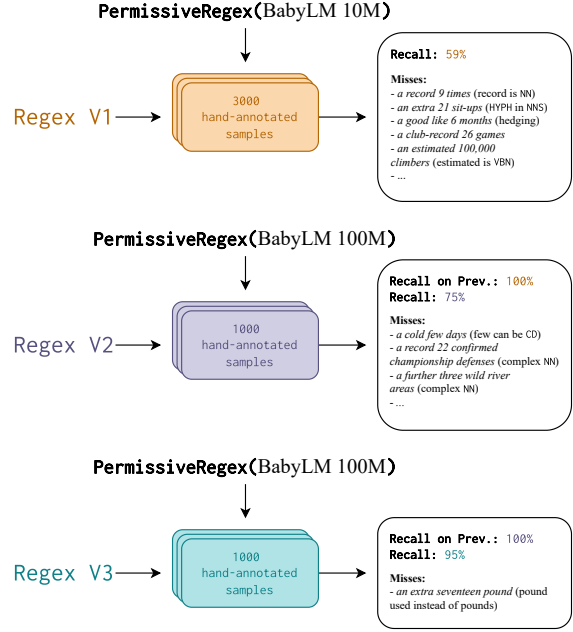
PermissiveRegex(BabyLM 10M)

Regex V1

3000
hand-annotated
samples

Recall: 59%

Misses:
- a record 9 times (record is NN)
- an extra 21 sit-ups (HYPH in NNS)
- a good like 6 months (hedging)
- a club-record 26 games
- an estimated 100,000 climbers (estimated is VBN)
- ...

PermissiveRegex(BabyLM 100M)

Regex V2

1000
hand-annotated
samples

Recall on Prev.: 100%
Recall: 75%

Misses:
- a cold few days (few can be CD)
- a record 22 confirmed championship defenses (complex NN)
- a further three wild river areas (complex NN)
- ...

PermissiveRegex(BabyLM 100M)

Regex V3

1000
hand-annotated
samples

Recall on Prev.: 100%
Recall: 95%

Misses:
- an extra seventeen pound (pound used instead of pounds)